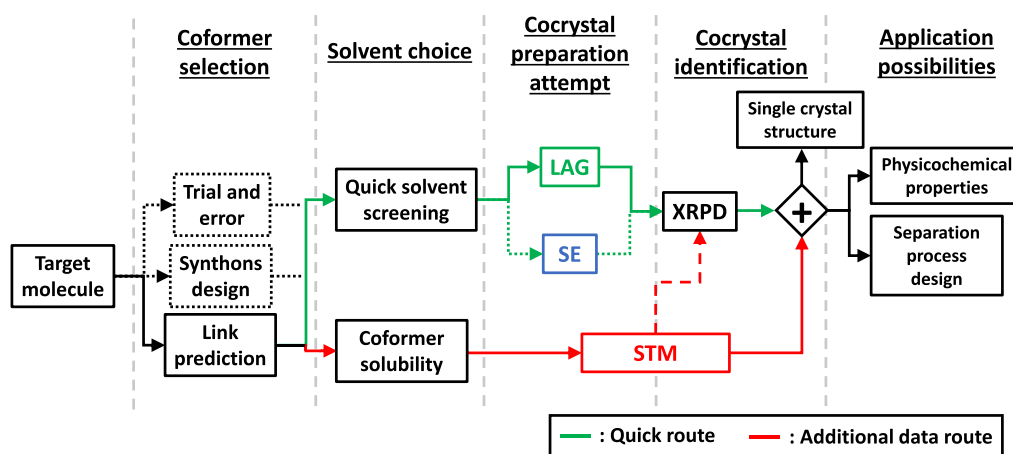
Coformer selection

Solvent choice

Cocrystal preparation attempt

Cocrystal identification

Application possibilities

Target molecule

Trial and error

Synthons design

Link prediction

Quick solvent screening

Coformer solubility

LAG

SE

STM

XRPD

+

Single crystal structure

Physicochemical properties

Separation process design

: Quick route

: Additional data route